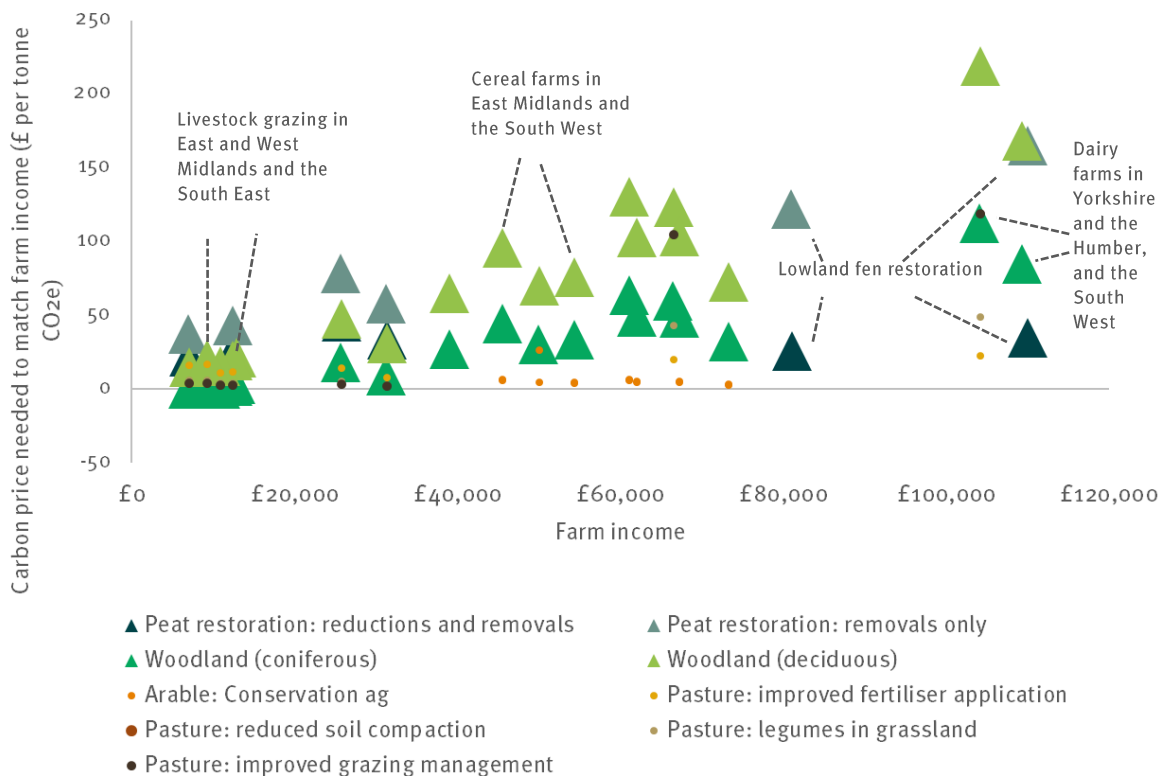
250
200
150
100
50
0
-50

Carbon price needed to match farm income (£ per tonne CO2e)

Livestock grazing in East and West Midlands and the South East

Cereal farms in East Midlands and the South West

Dairy farms in Yorkshire and the Humber, and the South West

Lowland fen restoration

£0
£20,000
£40,000
£60,000
£80,000
£100,000
£120,000

Farm income

Peat restoration: reductions and removals
Peat restoration: removals only
Woodland (coniferous)
Woodland (deciduous)
Arable: Conservation ag
Pasture: improved fertiliser application
Pasture: reduced soil compaction
Pasture: legumes in grassland
Pasture: improved grazing management